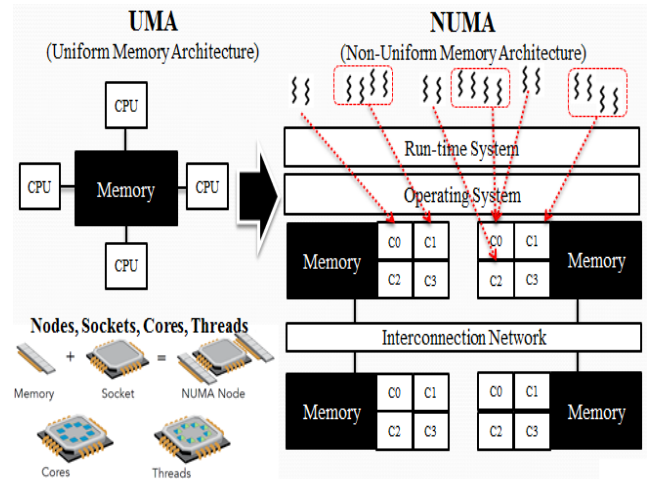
UMA
(Uniform Memory Architecture)

CPU
CPU
Memory
CPU
CPU

Nodes, Sockets, Cores, Threads
Memory + Socket = NUMA Node
Cores
Threads

NUMA
(Non-Uniform Memory Architecture)

Run-time System
Operating System

Memory
C0 C1
C2 C3

C0 C1
C2 C3
Memory

Interconnection Network

Memory
C0 C1
C2 C3

C0 C1
C2 C3
Memory